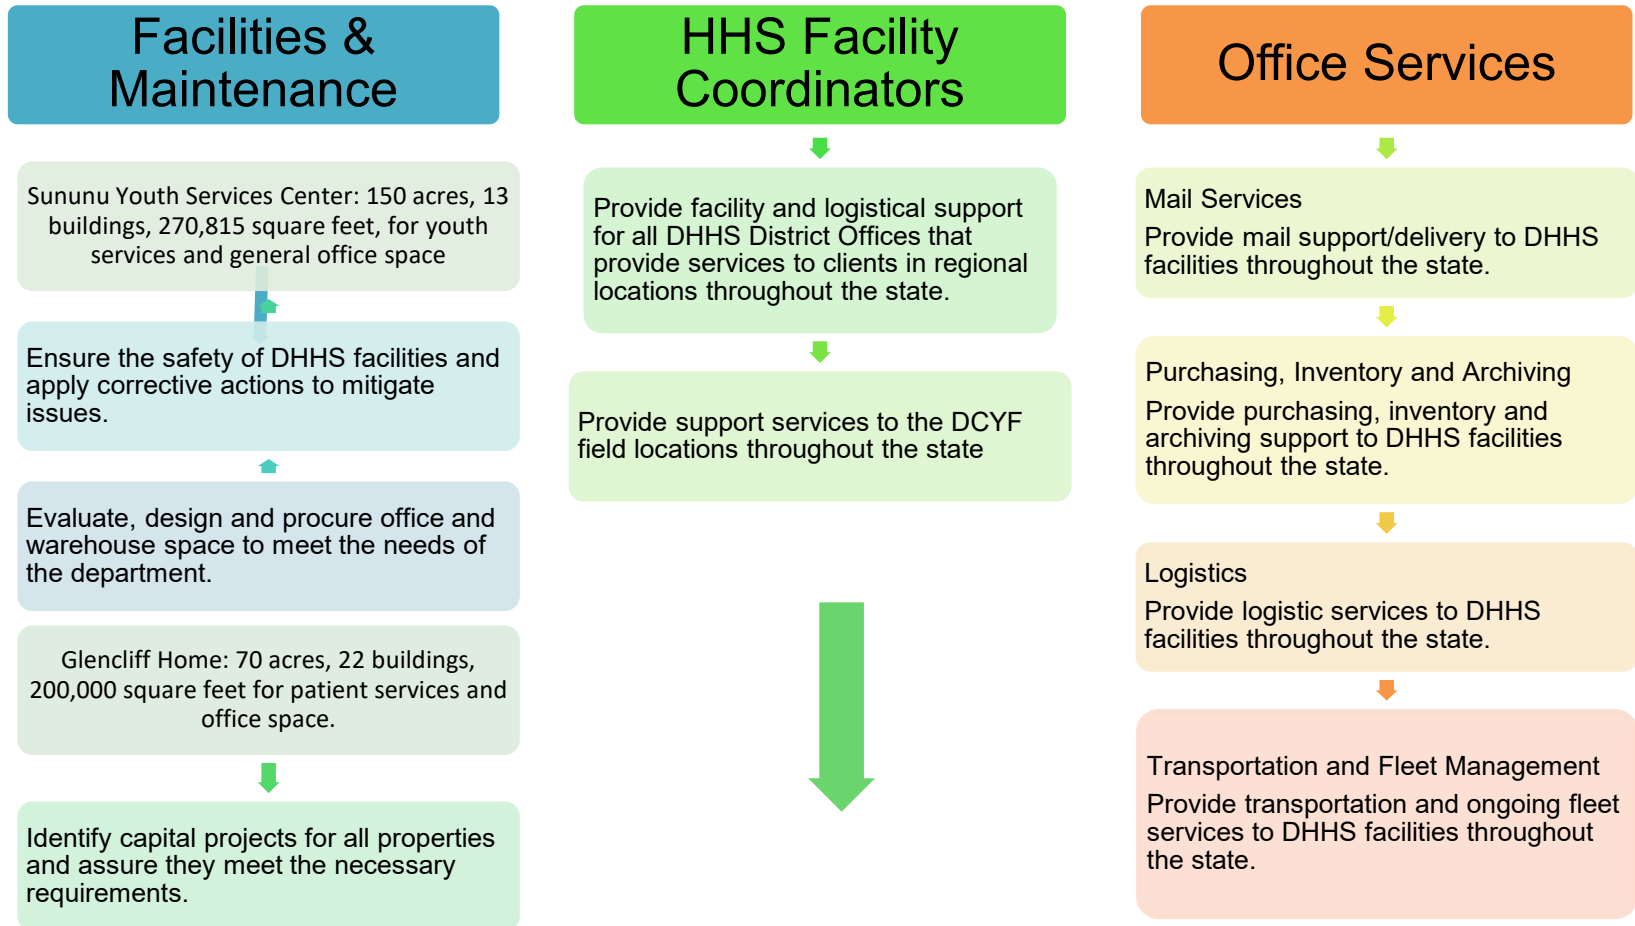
Facilities & Maintenance

Sununu Youth Services Center: 150 acres, 13 buildings, 270,815 square feet, for youth services and general office space

Ensure the safety of DHHS facilities and apply corrective actions to mitigate issues.

Evaluate, design and procure office and warehouse space to meet the needs of the department.

Glencliff Home: 70 acres, 22 buildings, 200,000 square feet for patient services and office space.

Identify capital projects for all properties and assure they meet the necessary requirements.

HHS Facility Coordinators

Provide facility and logistical support for all DHHS District Offices that provide services to clients in regional locations throughout the state.

Provide support services to the DCYF field locations throughout the state

Office Services

Mail Services

Provide mail support/delivery to DHHS facilities throughout the state.

Purchasing, Inventory and Archiving

Provide purchasing, inventory and archiving support to DHHS facilities throughout the state.

Logistics

Provide logistic services to DHHS facilities throughout the state.

Transportation and Fleet Management

Provide transportation and ongoing fleet services to DHHS facilities throughout the state.